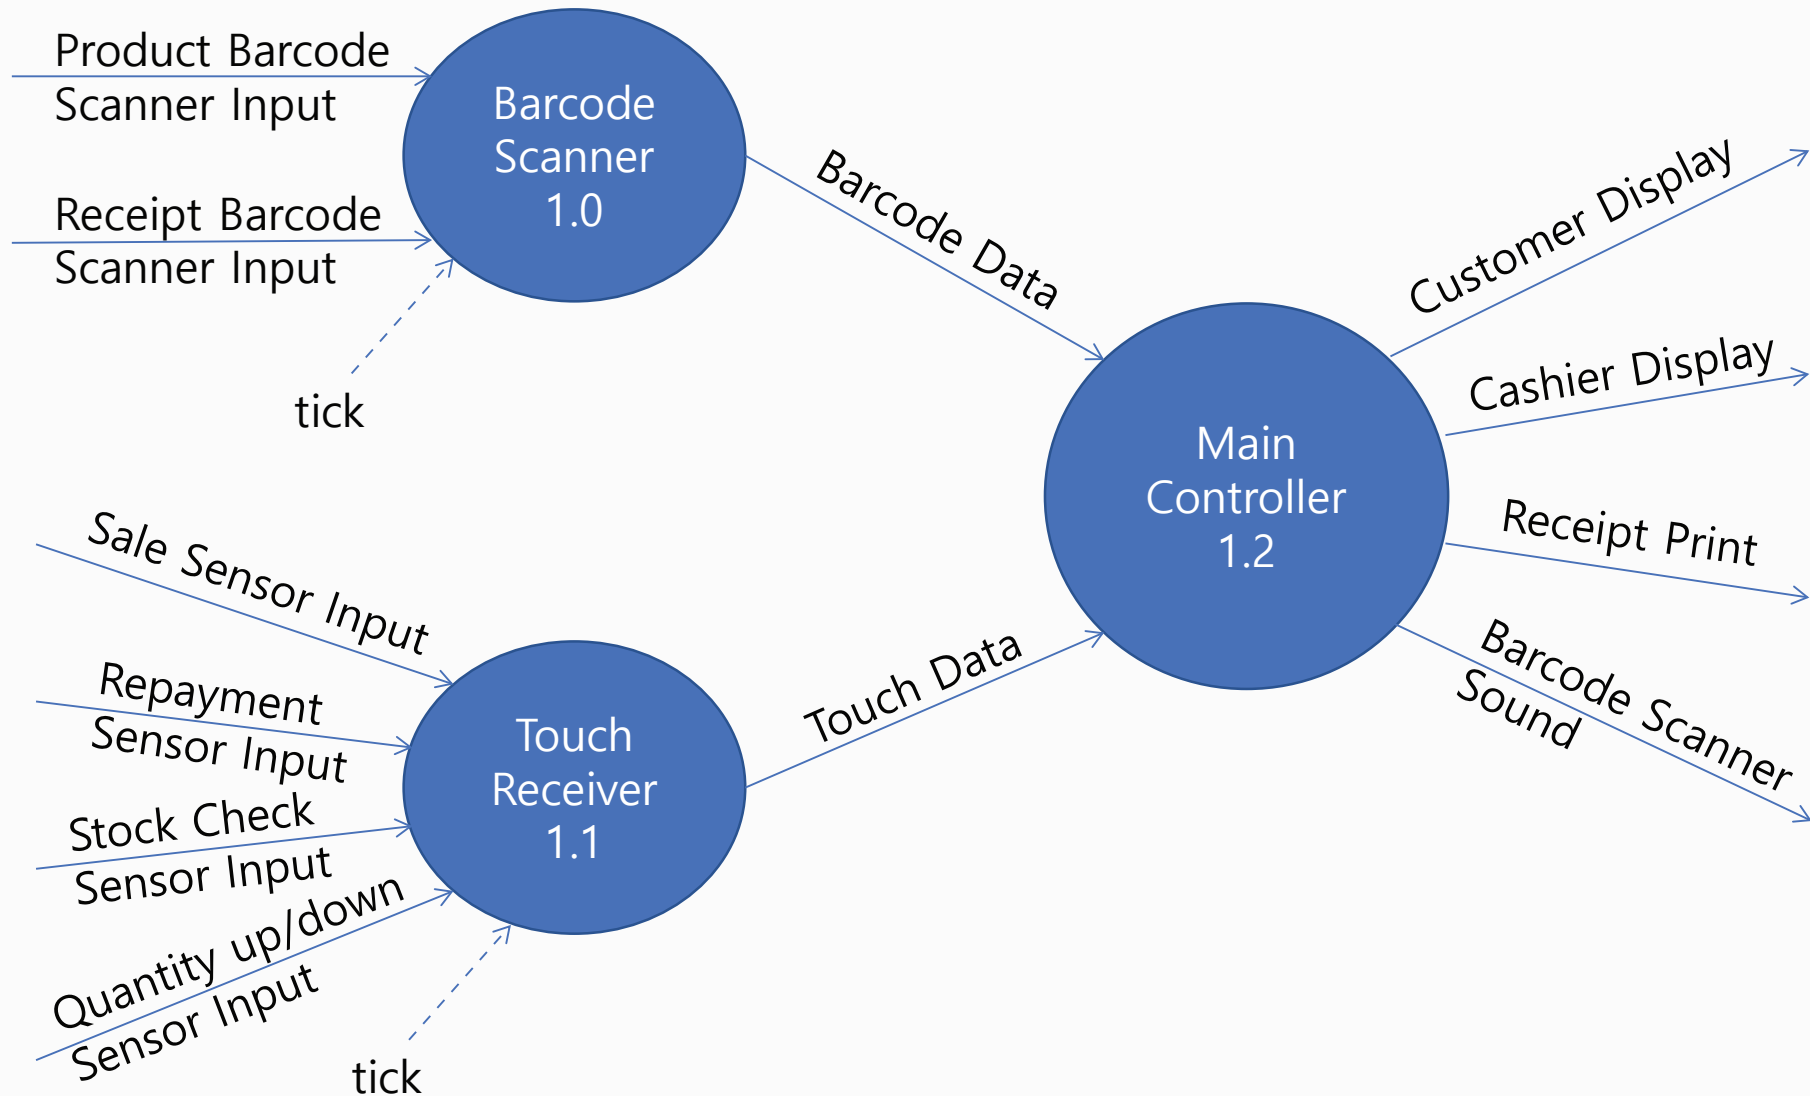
Product Barcode Scanner Input

Receipt Barcode Scanner Input

tick

Barcode Scanner 1.0

Barcode Data

Customer Display

Cashier Display

Main Controller 1.2

Receipt Print

Barcode Scanner Sound

Sale Sensor Input

Repayment Sensor Input

Stock Check Sensor Input

Quantity up/down Sensor Input

tick

Touch Receiver 1.1

Touch Data